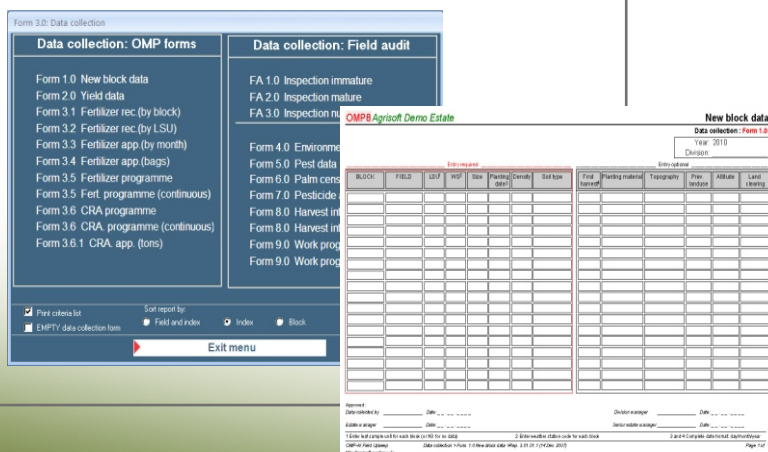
Form 3.0: Data collection

Data collection: OMP forms

Form 1.0 New block data
Form 2.0 Yield data
Form 3.1 Fertilizer rec.(by block)
Form 3.2 Fertilizer rec.(by LSU)
Form 3.3 Fertilizer app.(by month)
Form 3.4 Fertilizer app.(bags)
Form 3.5 Fertilizer programme
Form 3.5 Fert. programme (continuous)
Form 3.6 CRA programme
Form 3.6 CRA. programme (continuous)
Form 3.6.1 CRA. app. (tons)

Data collection: Field audit

FA 1.0 Inspection immature
FA 2.0 Inspection mature
FA 3.0 Inspection n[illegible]

Form 4.0 Environme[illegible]
Form 5.0 Pest data
Form 6.0 Palm cens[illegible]
Form 7.0 Pesticide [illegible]
Form 8.0 Harvest in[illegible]
Form 8.0 Harvest in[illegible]
Form 9.0 Work prog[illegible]
Form 9.0 Work prog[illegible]

Print criteria list
EMPTY data collection form
Sort report by:
Field and index
Index
Block
Exit menu

OMP8 Agrisoft Demo Estate
New block data
Data collection : Form 1.0
Year: 2010
Division:
Entry required
Entry optional

| BLOCK | FIELD | LSU | WS | Size | Planting date | Density | Soil type |
|---|---|---|---|---|---|---|---|

| First harvest | Planting material | Topography | Prev. landuse | Altitude | Land clearing |
|---|---|---|---|---|---|

Approved:
Data collected by: ____________ Date: __ __ ____
Division manager ____________ Date: __ __ ____
Estate manager ____________ Date: __ __ ____
Senior estate manager ____________ Date: __ __ ____
1 Enter leaf sample unit for each block (or NS for no data)
2 Enter weather station code for each block
3 and 4 Complete date format: day/month/year
OMP-H Field (blank)
Data collection > Form 1.0 New block data (Map. 3.01 31.1) (14 Dec. 2007)
Page 1 of 1